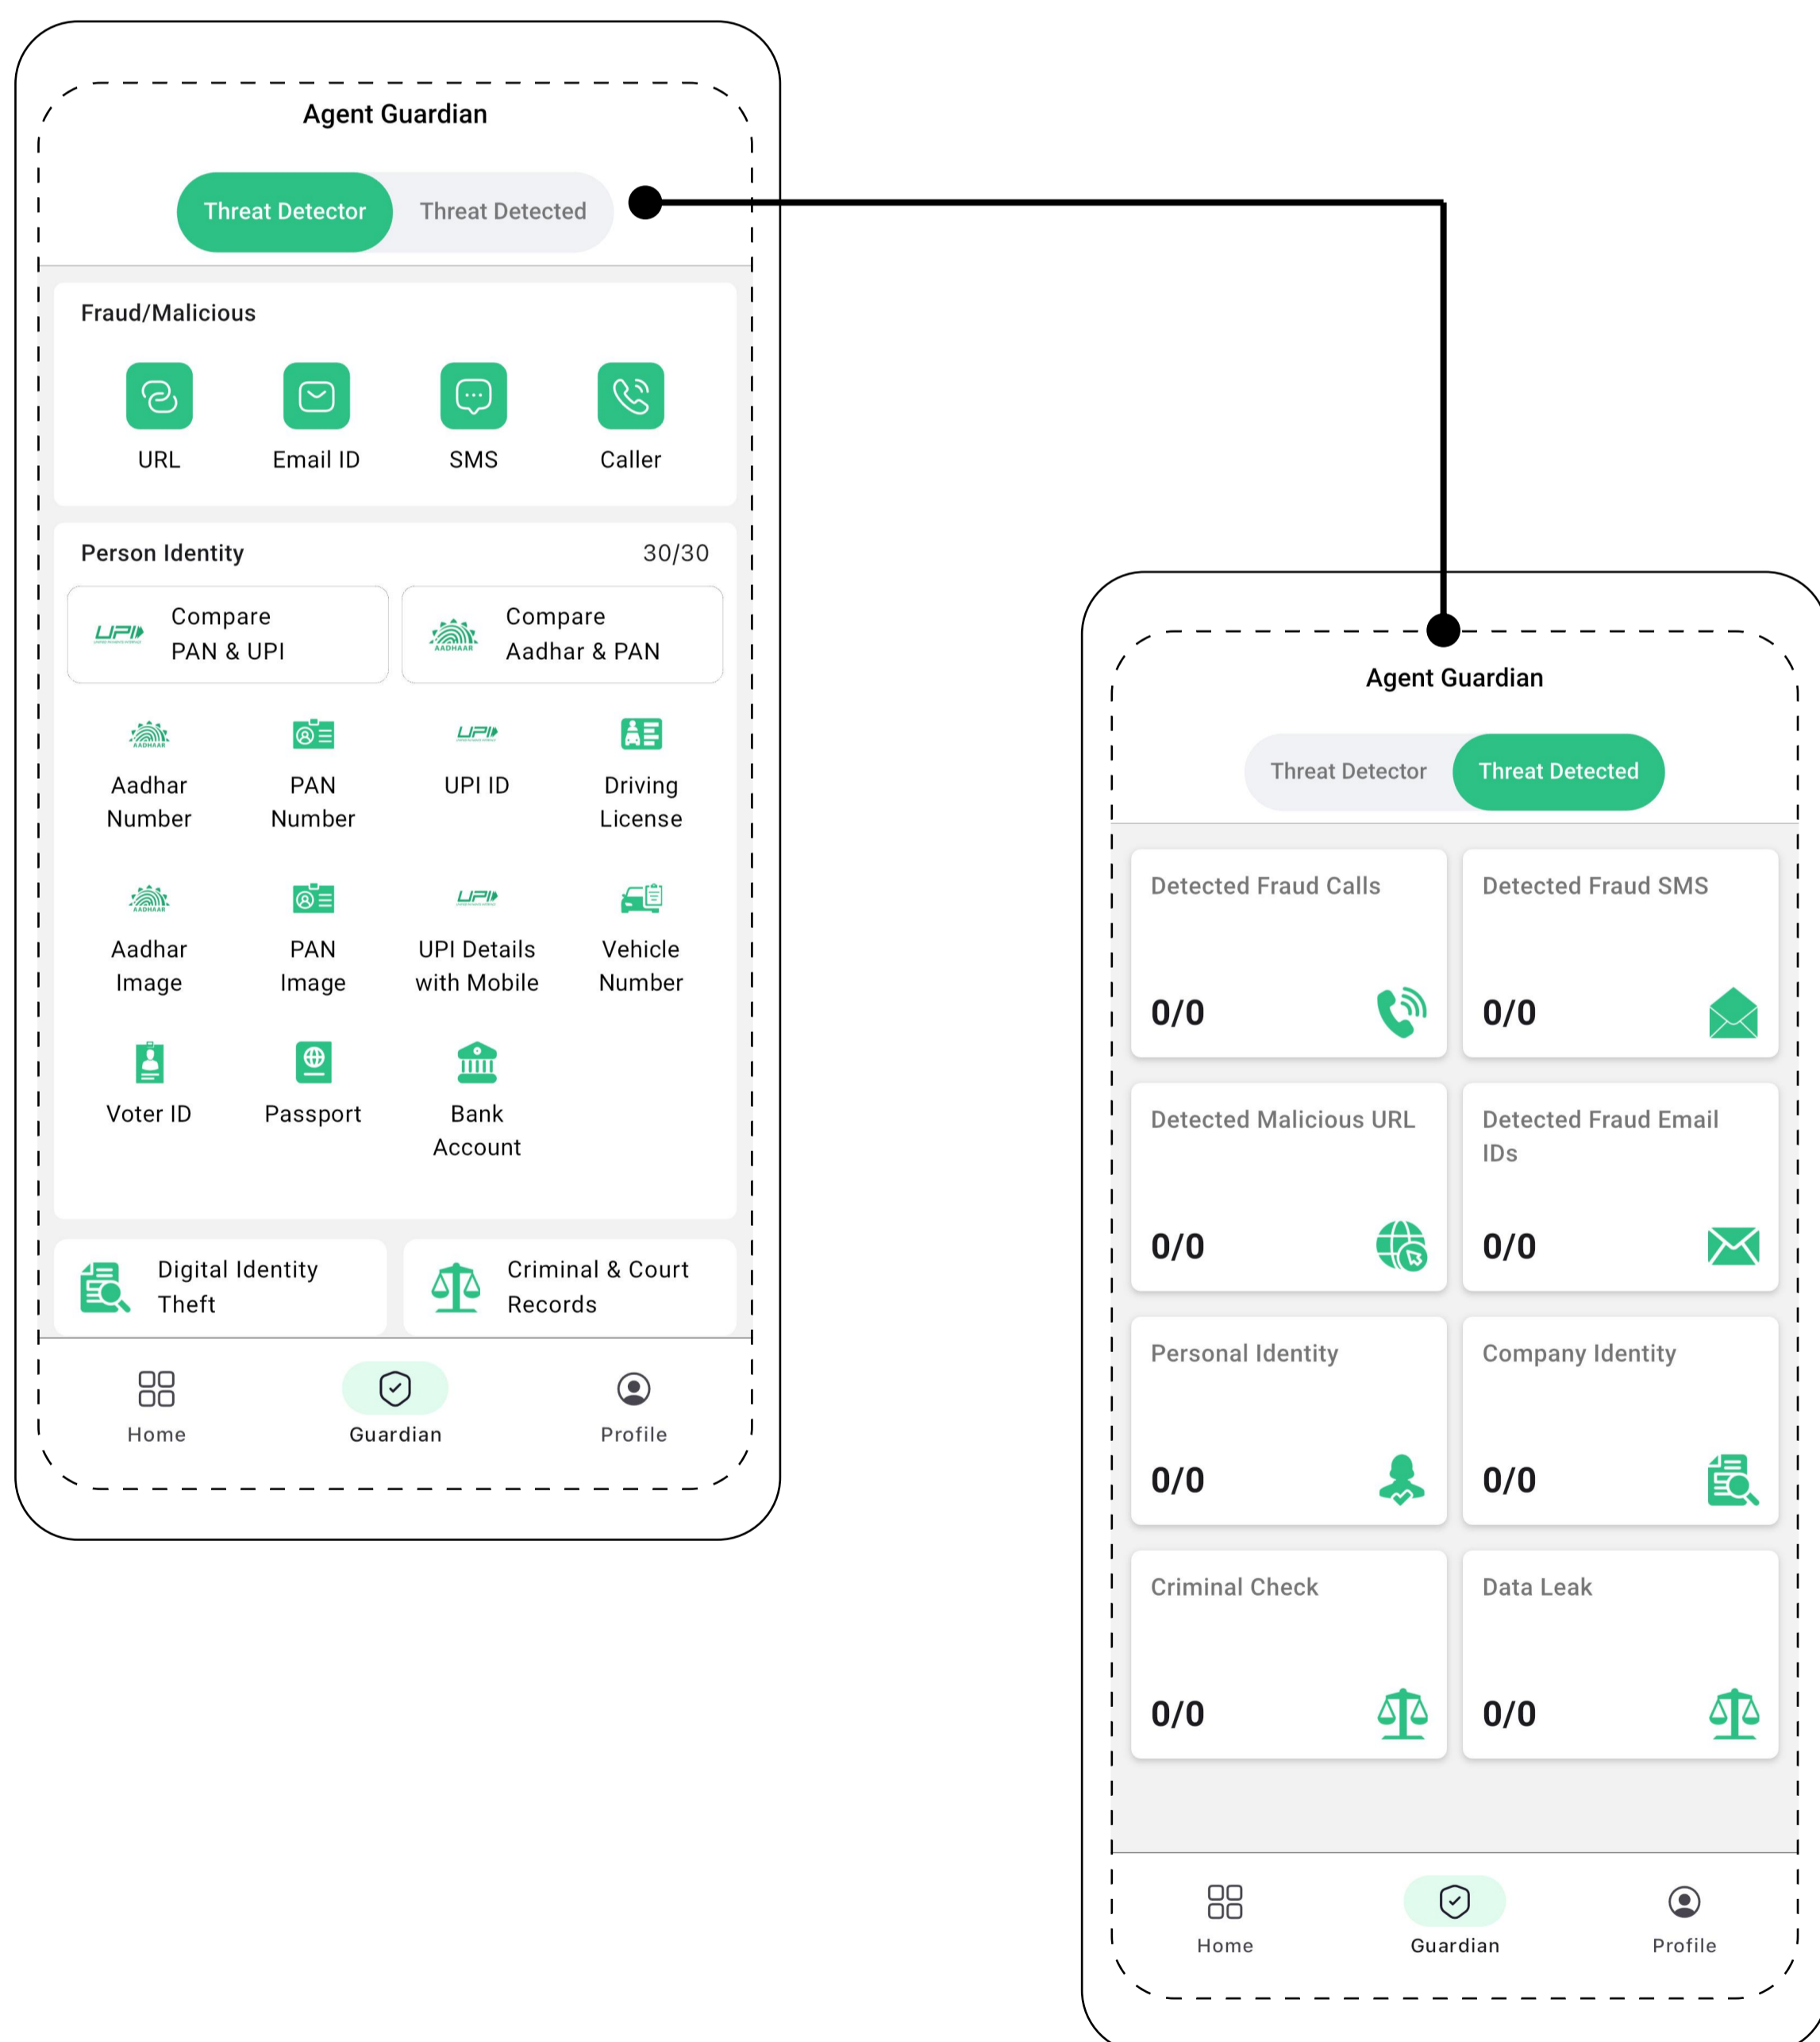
Agent Guardian

Threat Detector Threat Detected

Fraud/Malicious

URL Email ID SMS Caller

Person Identity 30/30

UPI Compare PAN & UPI

AADHAAR Compare Aadhar & PAN

AADHAAR Aadhar Number

PAN Number

UPI UPI ID

Driving License

AADHAAR Aadhar Image

PAN Image

UPI UPI Details with Mobile

Vehicle Number

Voter ID

Passport

Bank Account

Digital Identity Theft

Criminal & Court Records

Home Guardian Profile

Agent Guardian

Threat Detector Threat Detected

Detected Fraud Calls
0/0

Detected Fraud SMS
0/0

Detected Malicious URL
0/0

Detected Fraud Email IDs
0/0

Personal Identity
0/0

Company Identity
0/0

Criminal Check
0/0

Data Leak
0/0

Home Guardian Profile